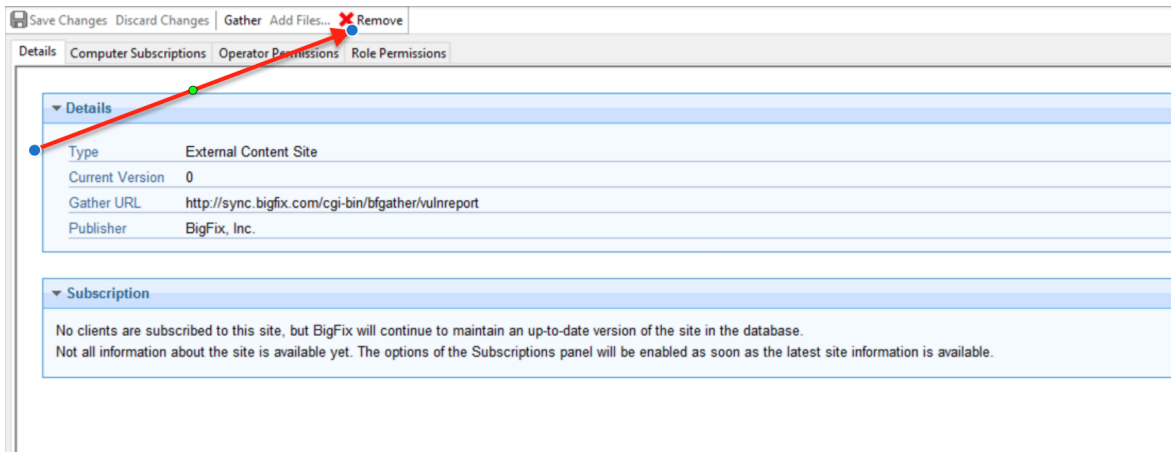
Save Changes Discard Changes Gather Add Files... Remove

Details Computer Subscriptions Operator Permissions Role Permissions

Details

| | |
|---|---|
| Type | External Content Site |
| Current Version | 0 |
| Gather URL | http://sync.bigfix.com/cgi-bin/bfgather/vulnreport |
| Publisher | BigFix, Inc. |

Subscription

No clients are subscribed to this site, but BigFix will continue to maintain an up-to-date version of the site in the database.
Not all information about the site is available yet. The options of the Subscriptions panel will be enabled as soon as the latest site information is available.